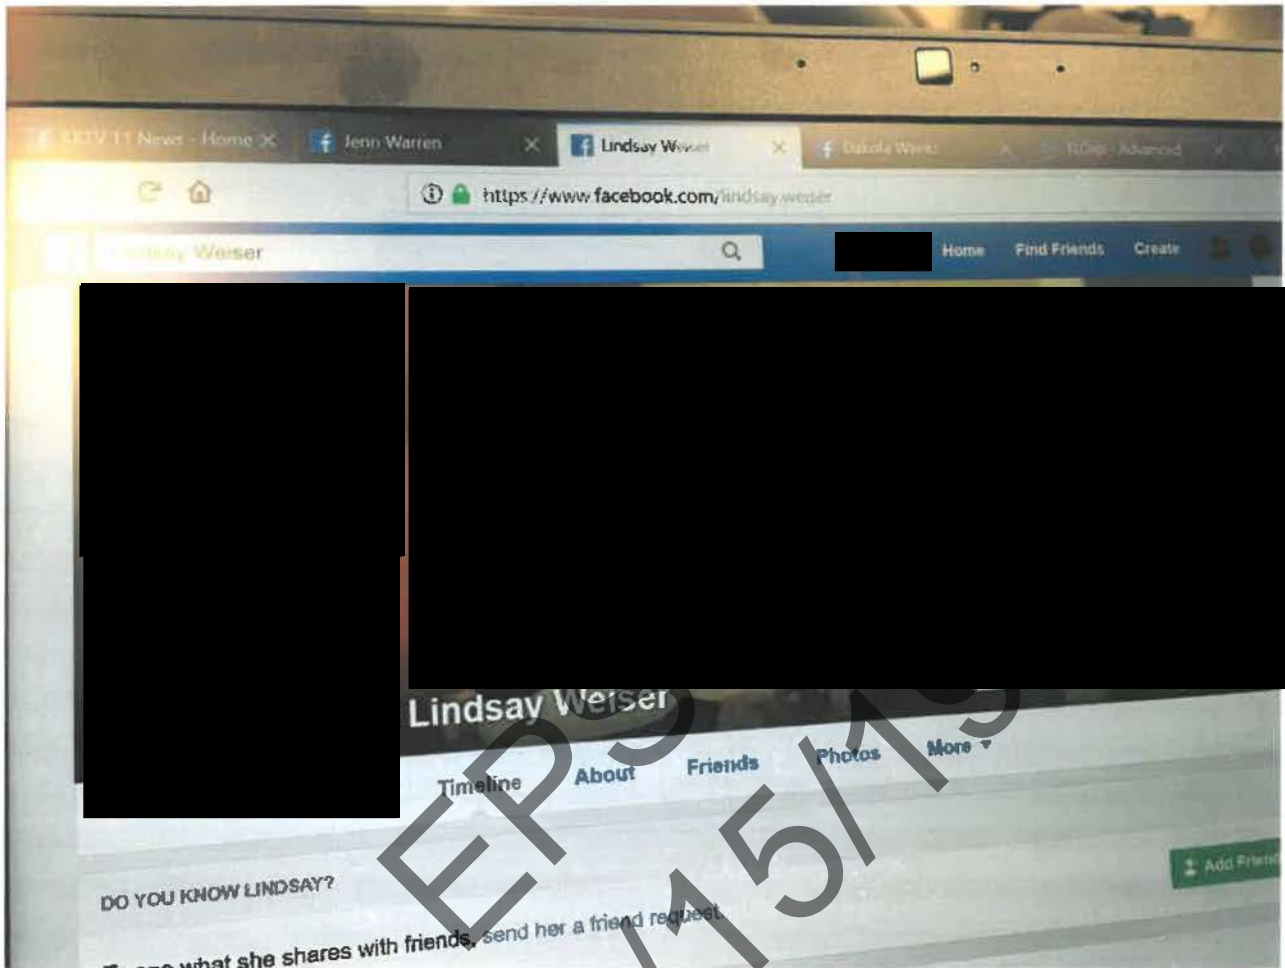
KXTV 11 News - Home ×
Jenn Warren ×
Lindsay Weiser ×
Dakota Weiss ×
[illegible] - Advanced ×

https://www.facebook.com/lindsay.weiser

Lindsay Weiser
Home Find Friends Create

Lindsay Weiser
Timeline About Friends Photos More ▾
Add Friend

DO YOU KNOW LINDSAY?
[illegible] what she shares with friends, send her a friend request.

EP5
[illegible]15/19